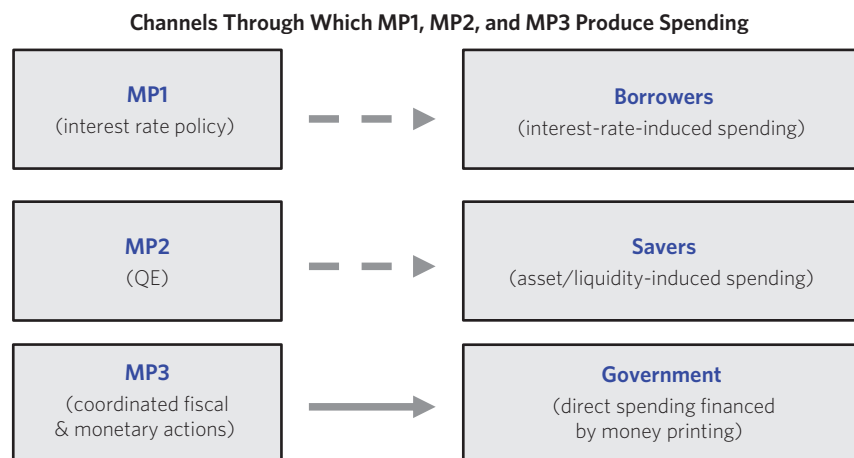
Channels Through Which MP1, MP2, and MP3 Produce Spending

MP1
(interest rate policy)

Borrowers
(interest-rate-induced spending)

MP2
(QE)

Savers
(asset/liquidity-induced spending)

MP3
(coordinated fiscal & monetary actions)

Government
(direct spending financed by money printing)